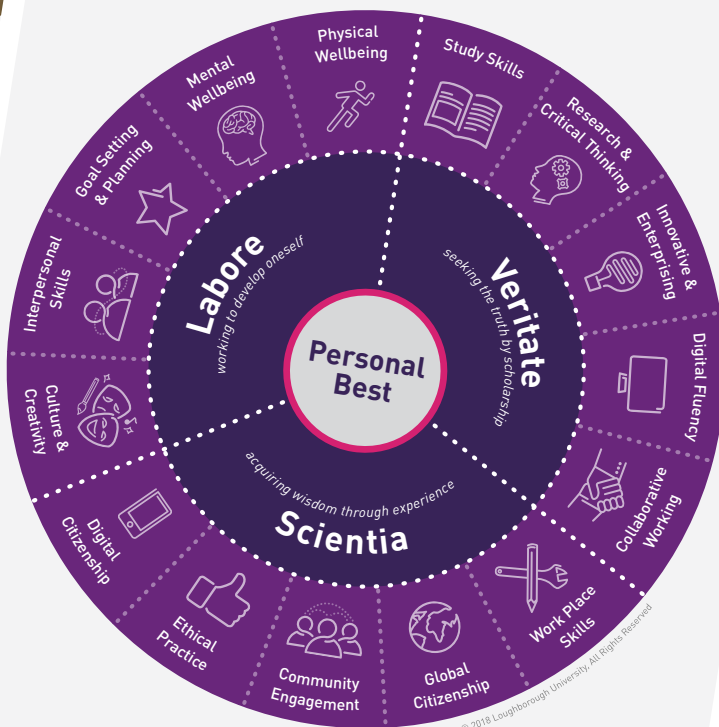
Personal Best

Labore
working to develop oneself

Veritate
seeking the truth by scholarship

Scientia
acquiring wisdom through experience

Physical Wellbeing

Study Skills

Research & Critical Thinking

Innovative & Enterprising

Digital Fluency

Collaborative Working

Work Place Skills

Global Citizenship

Community Engagement

Ethical Practice

Digital Citizenship

Culture & Creativity

Interpersonal Skills

Goal Setting & Planning

Mental Wellbeing

© 2018 Loughborough University. All Rights Reserved